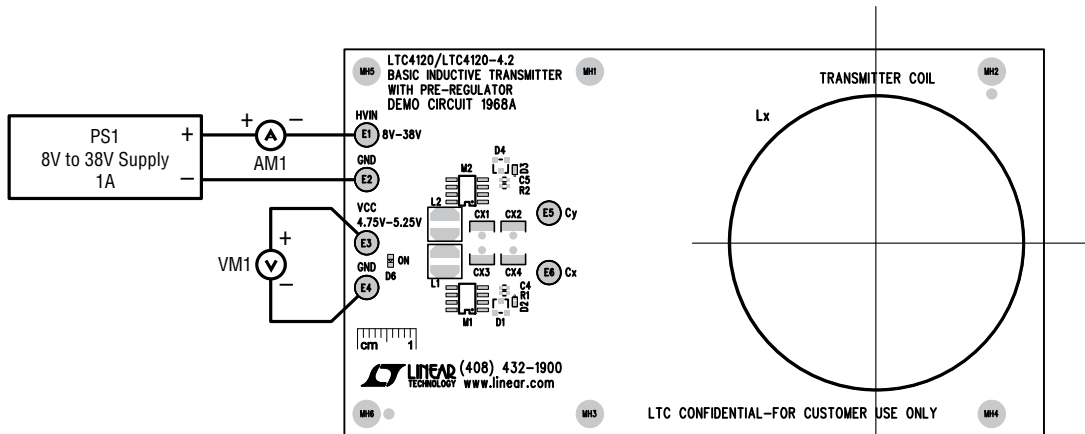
PS1
8V to 38V Supply
1A

+
−

+ −
A
AM1

+
V
VM1
−

MH5
LTC4120/LTC4120-4.2
BASIC INDUCTIVE TRANSMITTER
WITH PRE-REGULATOR
DEMO CIRCUIT 1968A
MH1

HVIN
E1 8V-38V
GND
E2
VCC
4.75V-5.25V
E3
ON
D6
GND
E4

D4
M2
D3
C5
R2
L2
CX1
CX2
E5 Cy
CX3
CX4
E6 Cx
L1
C4
R1
D2
M1
D1

cm 1

LINEAR TECHNOLOGY (408) 432-1900
www.linear.com

MH6
MH3

TRANSMITTER COIL
MH2
Lx

LTC CONFIDENTIAL-FOR CUSTOMER USE ONLY
MH4